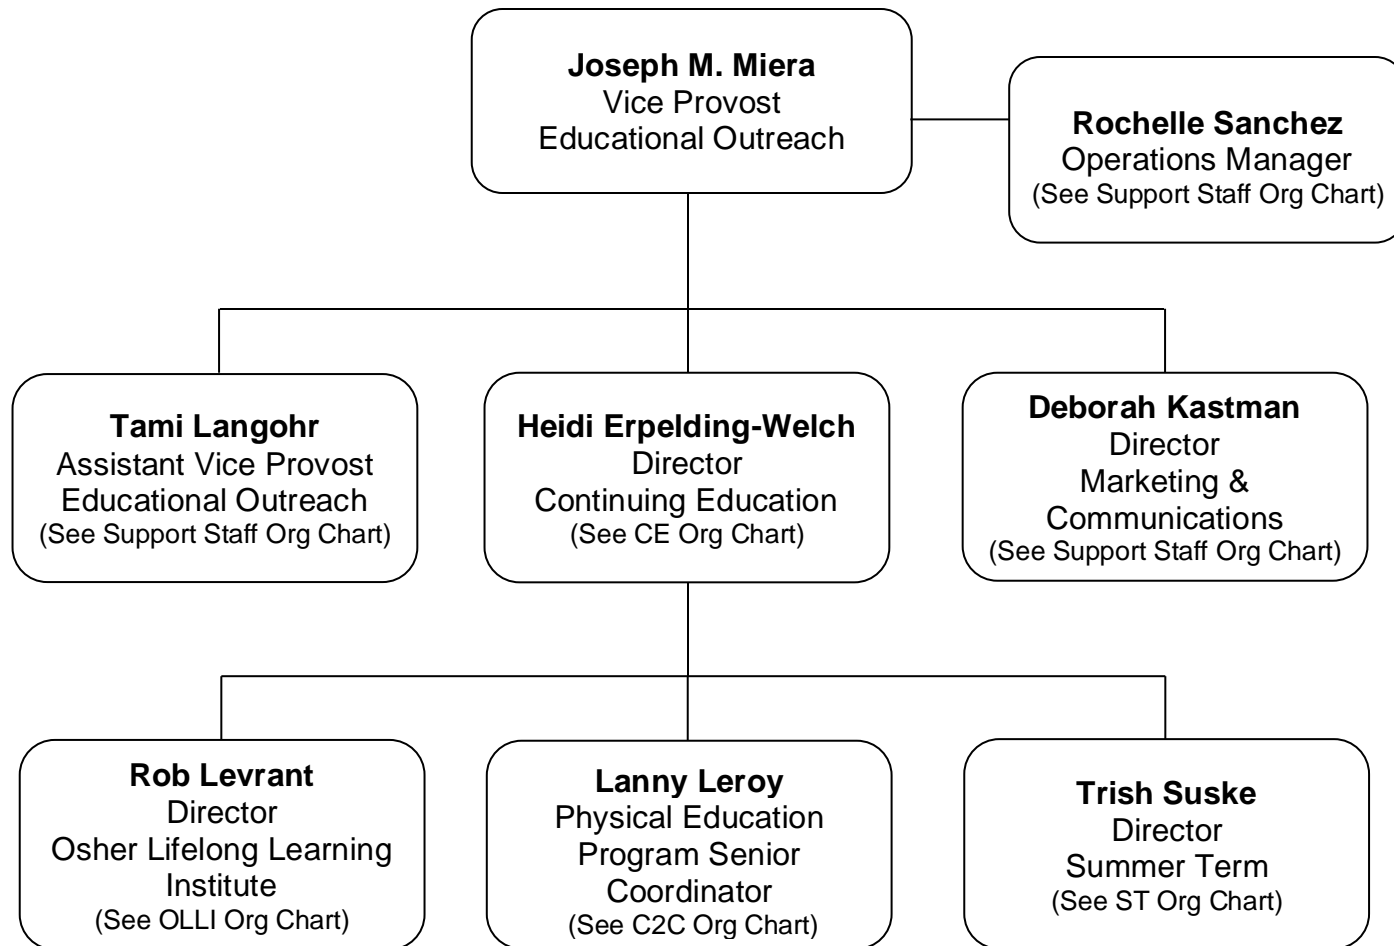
**Joseph M. Miera**
Vice Provost
Educational Outreach

**Rochelle Sanchez**
Operations Manager
(See Support Staff Org Chart)

**Tami Langohr**
Assistant Vice Provost
Educational Outreach
(See Support Staff Org Chart)

**Heidi Erpelding-Welch**
Director
Continuing Education
(See CE Org Chart)

**Deborah Kastman**
Director
Marketing &
Communications
(See Support Staff Org Chart)

**Rob Levrant**
Director
Osher Lifelong Learning
Institute
(See OLLI Org Chart)

**Lanny Leroy**
Physical Education
Program Senior
Coordinator
(See C2C Org Chart)

**Trish Suske**
Director
Summer Term
(See ST Org Chart)